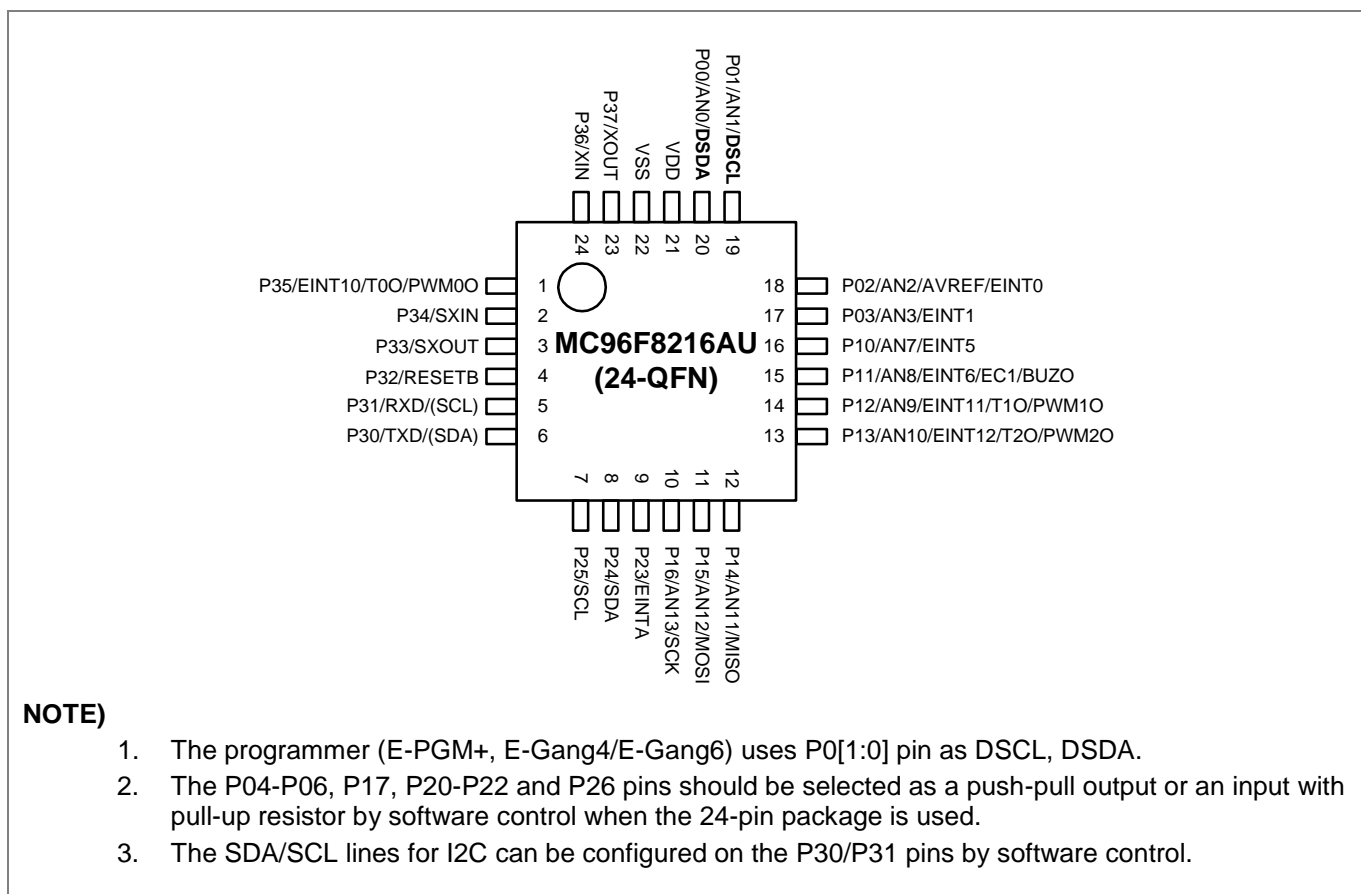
P36/XIN
P37/XOUT
VSS
VDD
P00/AN0/DSDA
P01/AN1/DSCL

24 23 22 21 20 19

P35/EINT10/T0O/PWM0O 1
P34/SXIN 2
P33/SXOUT 3
P32/RESETB 4
P31/RXD/(SCL) 5
P30/TXD/(SDA) 6

MC96F8216AU
(24-QFN)

18 P02/AN2/AVREF/EINT0
17 P03/AN3/EINT1
16 P10/AN7/EINT5
15 P11/AN8/EINT6/EC1/BUZO
14 P12/AN9/EINT11/T1O/PWM1O
13 P13/AN10/EINT12/T2O/PWM2O

7 8 9 10 11 12

P25/SCL
P24/SDA
P23/EINTA
P16/AN13/SCK
P15/AN12/MOSI
P14/AN11/MISO

NOTE)
1. The programmer (E-PGM+, E-Gang4/E-Gang6) uses P0[1:0] pin as DSCL, DSDA.
2. The P04-P06, P17, P20-P22 and P26 pins should be selected as a push-pull output or an input with pull-up resistor by software control when the 24-pin package is used.
3. The SDA/SCL lines for I2C can be configured on the P30/P31 pins by software control.